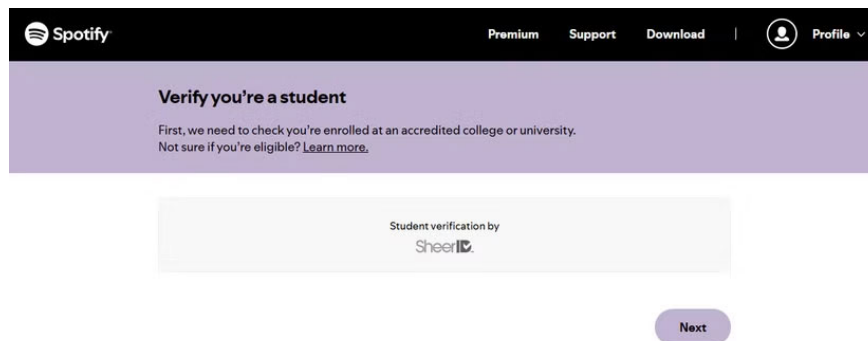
Spotify

Premium Support Download | Profile

Verify you're a student

First, we need to check you're enrolled at an accredited college or university. Not sure if you're eligible? Learn more.

Student verification by

SheerID.

Next